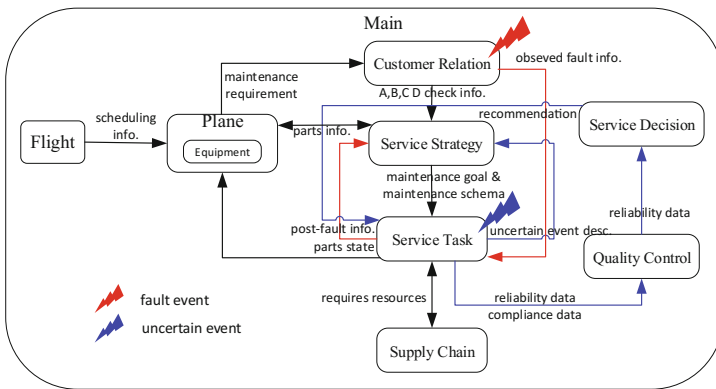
Main

Customer Relation

obseved fault info.

maintenance requirement

A,B,C D check info.

Flight

scheduling info.

Plane

Equipment

parts info.

Service Strategy

recommendation

Service Decision

maintenance goal & maintenance schema

reliability data

post-fault info.

parts state

Service Task

uncertain event desc.

Quality Control

fault event

uncertain event

requires resources

reliability data

compliance data

Supply Chain